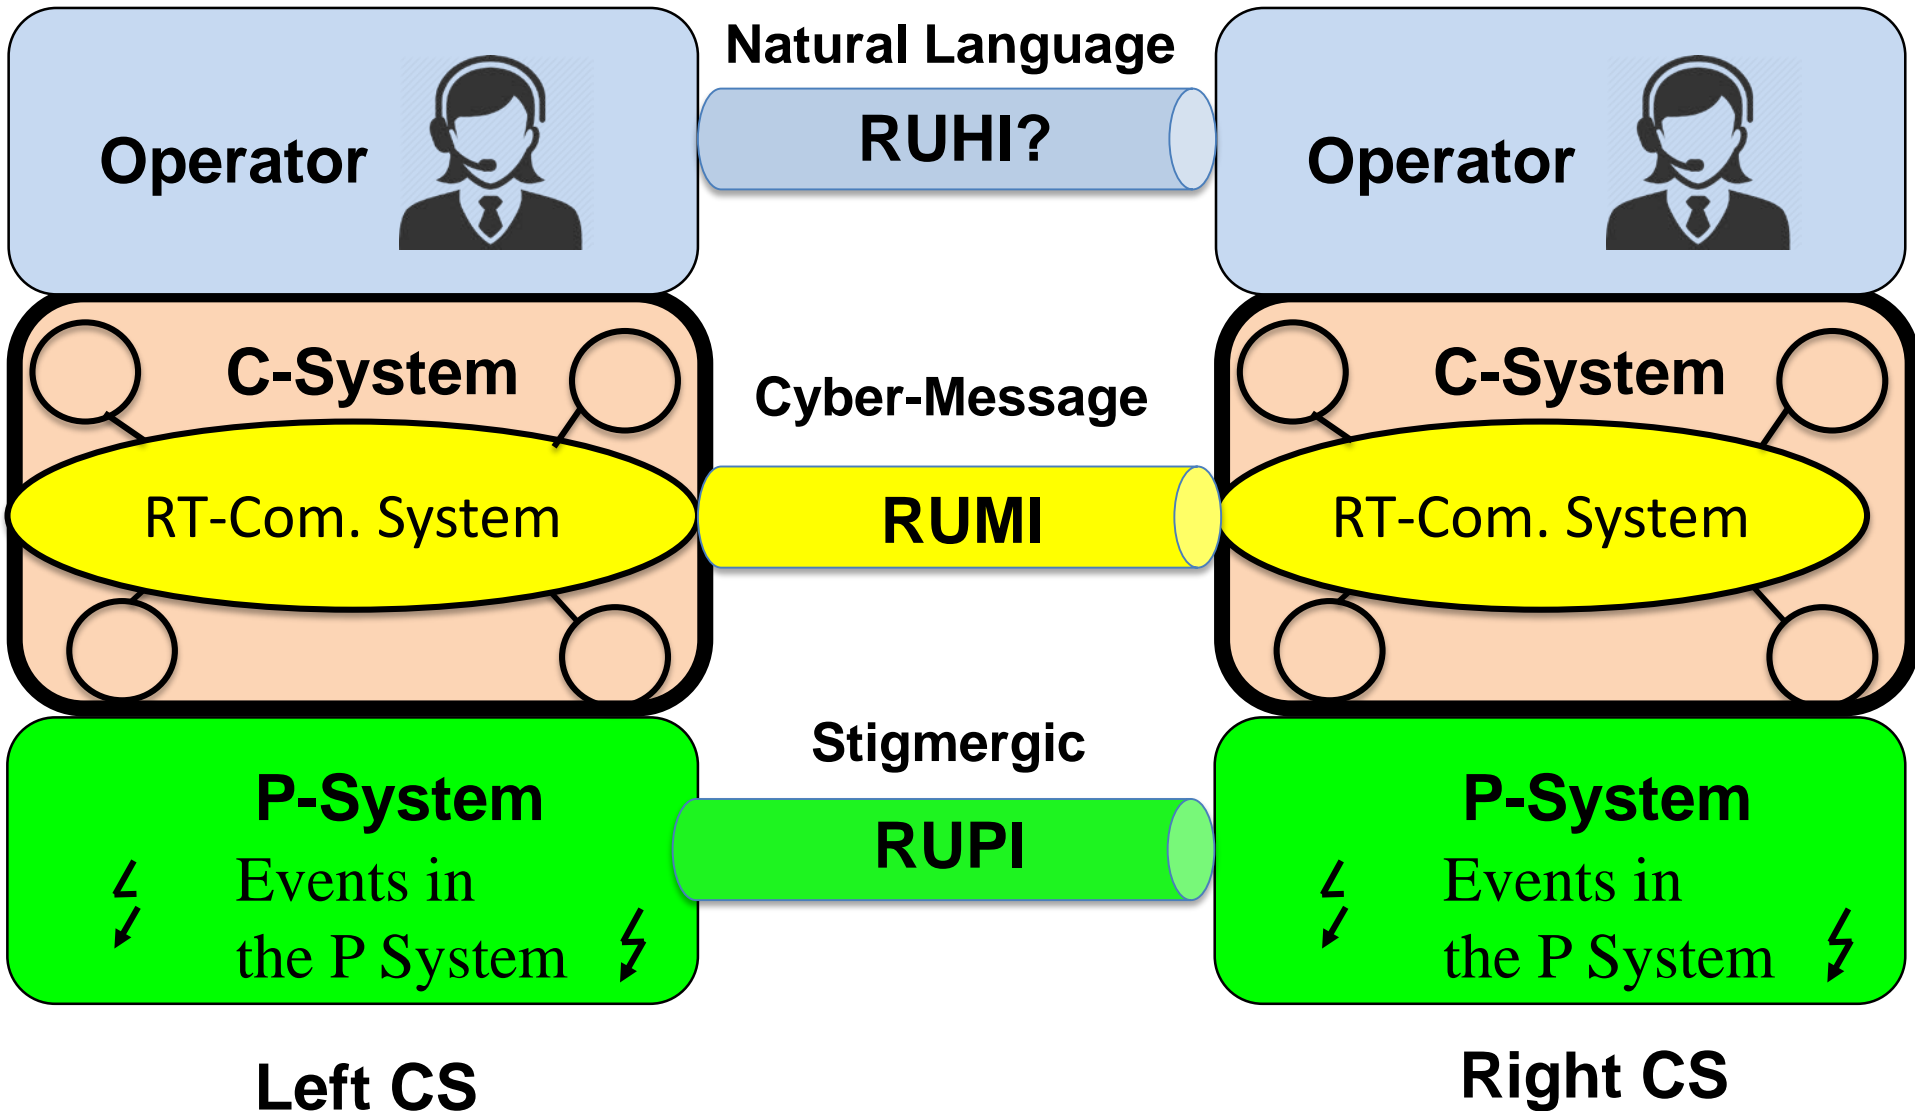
Operator

Natural Language

RUHI?

Operator

C-System

RT-Com. System

Cyber-Message

RUMI

C-System

RT-Com. System

P-System

Events in the P System

Stigmergic

RUPI

P-System

Events in the P System

Left CS

Right CS